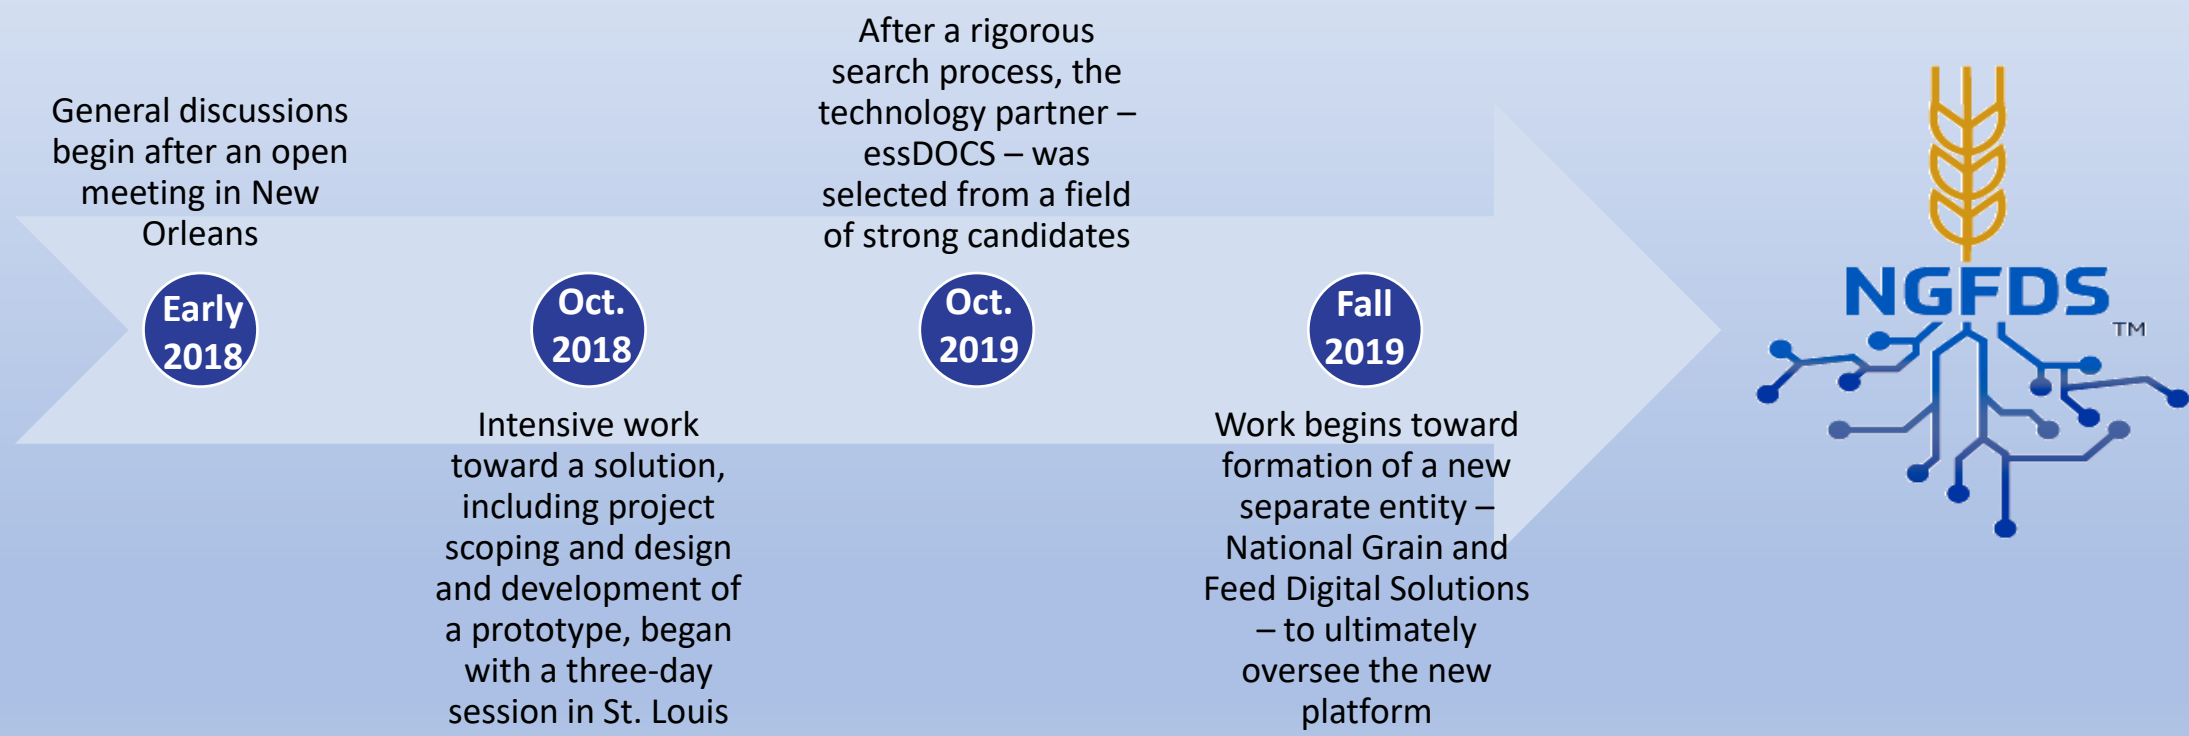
General discussions begin after an open meeting in New Orleans

Early 2018

Oct. 2018

Intensive work toward a solution, including project scoping and design and development of a prototype, began with a three-day session in St. Louis

After a rigorous search process, the technology partner – essDOCS – was selected from a field of strong candidates

Oct. 2019

Fall 2019

Work begins toward formation of a new separate entity – National Grain and Feed Digital Solutions – to ultimately oversee the new platform

NGFDS™